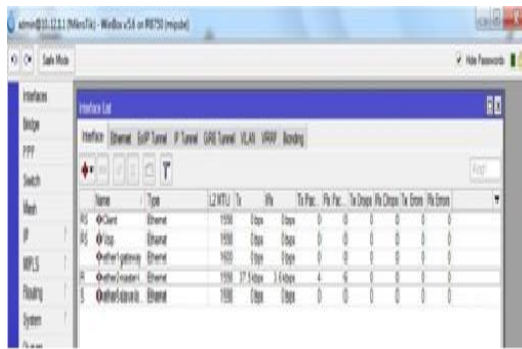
admin@10.12.0.1 (MikroTik) - WinBox v5.4 on RB750 (mipsbe)

Safe Mode

Hide Passwords

Interfaces
Bridge
PPP
Switch
Mesh
IP
MPLS
Routing
System
Queues

Interface List

Interface | Ethernet | EoIP Tunnel | IP Tunnel | GRE Tunnel | VLAN | VRRP | Bonding

Find

| | Name | Type | L2 MTU | Tx | Rx | Tx Pac... | Rx Pac... | Tx Drops | Rx Drops | Tx Errors | Rx Errors |
|---|---|---|---|---|---|---|---|---|---|---|---|
| RS | Client | Ethernet | 1598 | 0 bps | 0 bps | 0 | 0 | 0 | 0 | 0 | 0 |
| RS | Isp | Ethernet | 1598 | 0 bps | 0 bps | 0 | 0 | 0 | 0 | 0 | 0 |
| | ether3-gateway | Ethernet | 1600 | 0 bps | 0 bps | 0 | 0 | 0 | 0 | 0 | 0 |
| R | ether4-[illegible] | Ethernet | 1598 | 37.1 kbps | 3.6 kbps | 4 | 6 | 0 | 0 | 0 | 0 |
| S | ether5-slave-lo... | Ethernet | 1598 | 0 bps | 0 bps | 0 | 0 | 0 | 0 | 0 | 0 |